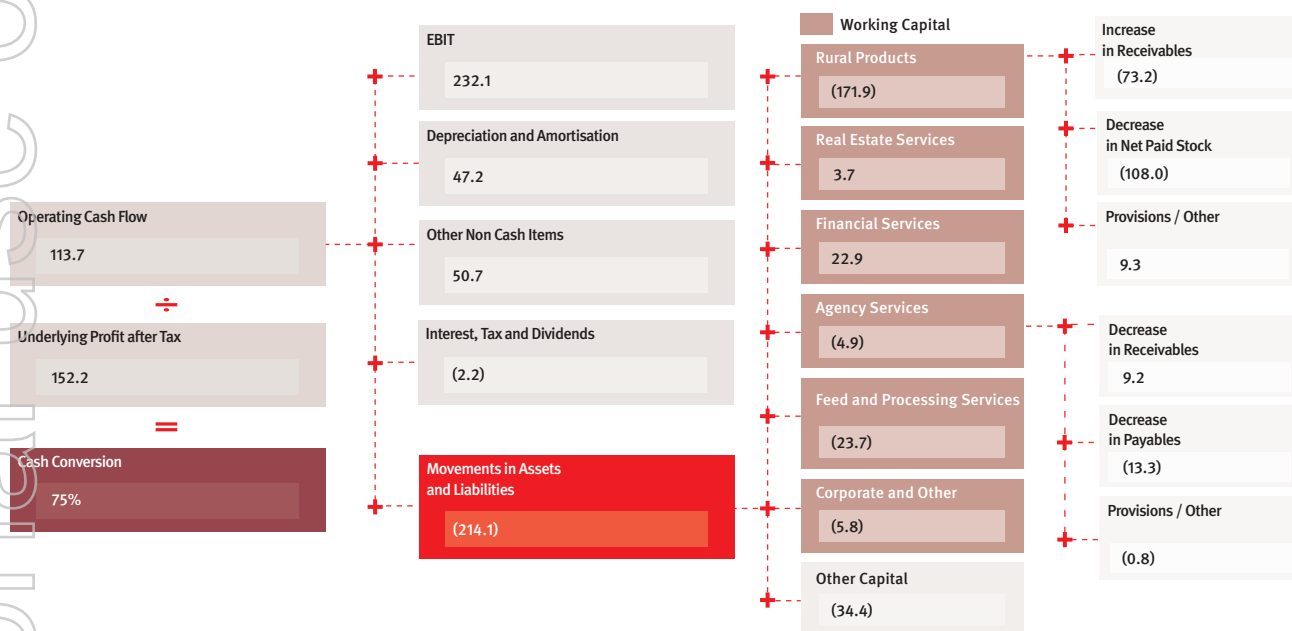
Operating Cash Flow
113.7

÷

Underlying Profit after Tax
152.2

=

Cash Conversion
75%

EBIT
232.1

Depreciation and Amortisation
47.2

Other Non Cash Items
50.7

Interest, Tax and Dividends
(2.2)

Movements in Assets and Liabilities
(214.1)

Working Capital

Rural Products
(171.9)

Real Estate Services
3.7

Financial Services
22.9

Agency Services
(4.9)

Feed and Processing Services
(23.7)

Corporate and Other
(5.8)

Other Capital
(34.4)

Increase in Receivables
(73.2)

Decrease in Net Paid Stock
(108.0)

Provisions / Other
9.3

Decrease in Receivables
9.2

Decrease in Payables
(13.3)

Provisions / Other
(0.8)